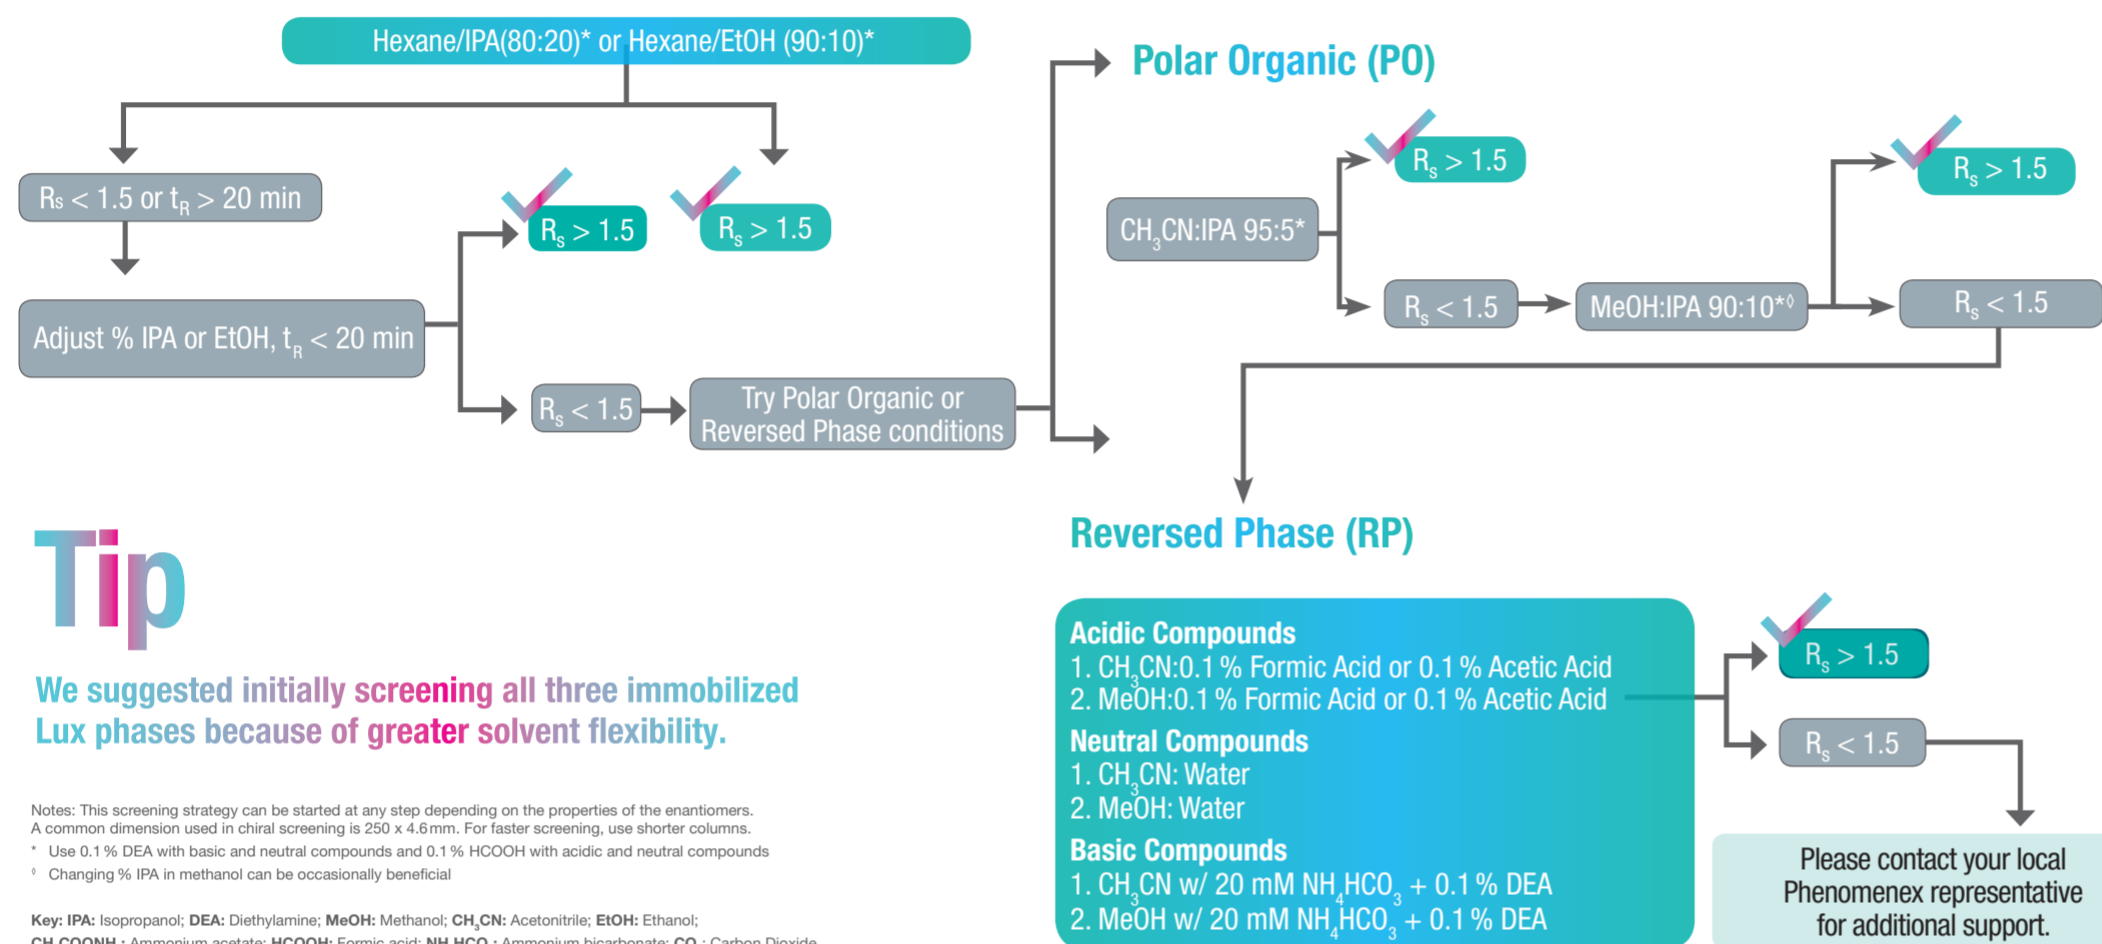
Hexane/IPA(80:20)* or Hexane/EtOH (90:10)*

$R_s < 1.5$ or $t_R > 20$ min

Adjust % IPA or EtOH, $t_R < 20$ min

$R_s > 1.5$

$R_s > 1.5$

$R_s < 1.5$

Try Polar Organic or Reversed Phase conditions

Polar Organic (PO)

$CH_3CN$:IPA 95:5*

$R_s > 1.5$

$R_s < 1.5$

MeOH:IPA 90:10*◊

$R_s > 1.5$

$R_s < 1.5$

Reversed Phase (RP)

Acidic Compounds
1. $CH_3CN$:0.1 % Formic Acid or 0.1 % Acetic Acid
2. MeOH:0.1 % Formic Acid or 0.1 % Acetic Acid

Neutral Compounds
1. $CH_3CN$: Water
2. MeOH: Water

Basic Compounds
1. $CH_3CN$ w/ 20 mM $NH_4HCO_3$ + 0.1 % DEA
2. MeOH w/ 20 mM $NH_4HCO_3$ + 0.1 % DEA

$R_s > 1.5$

$R_s < 1.5$

Please contact your local Phenomenex representative for additional support.

Tip

We suggested initially screening all three immobilized Lux phases because of greater solvent flexibility.

Notes: This screening strategy can be started at any step depending on the properties of the enantiomers.
A common dimension used in chiral screening is 250 x 4.6 mm. For faster screening, use shorter columns.
* Use 0.1 % DEA with basic and neutral compounds and 0.1 % HCOOH with acidic and neutral compounds
◊ Changing % IPA in methanol can be occasionally beneficial

Key: IPA: Isopropanol; DEA: Diethylamine; MeOH: Methanol; $CH_3CN$: Acetonitrile; EtOH: Ethanol;
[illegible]: Ammonium acetate; HCOOH: Formic acid; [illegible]: Ammonium bicarbonate; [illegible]: Carbon Dioxide